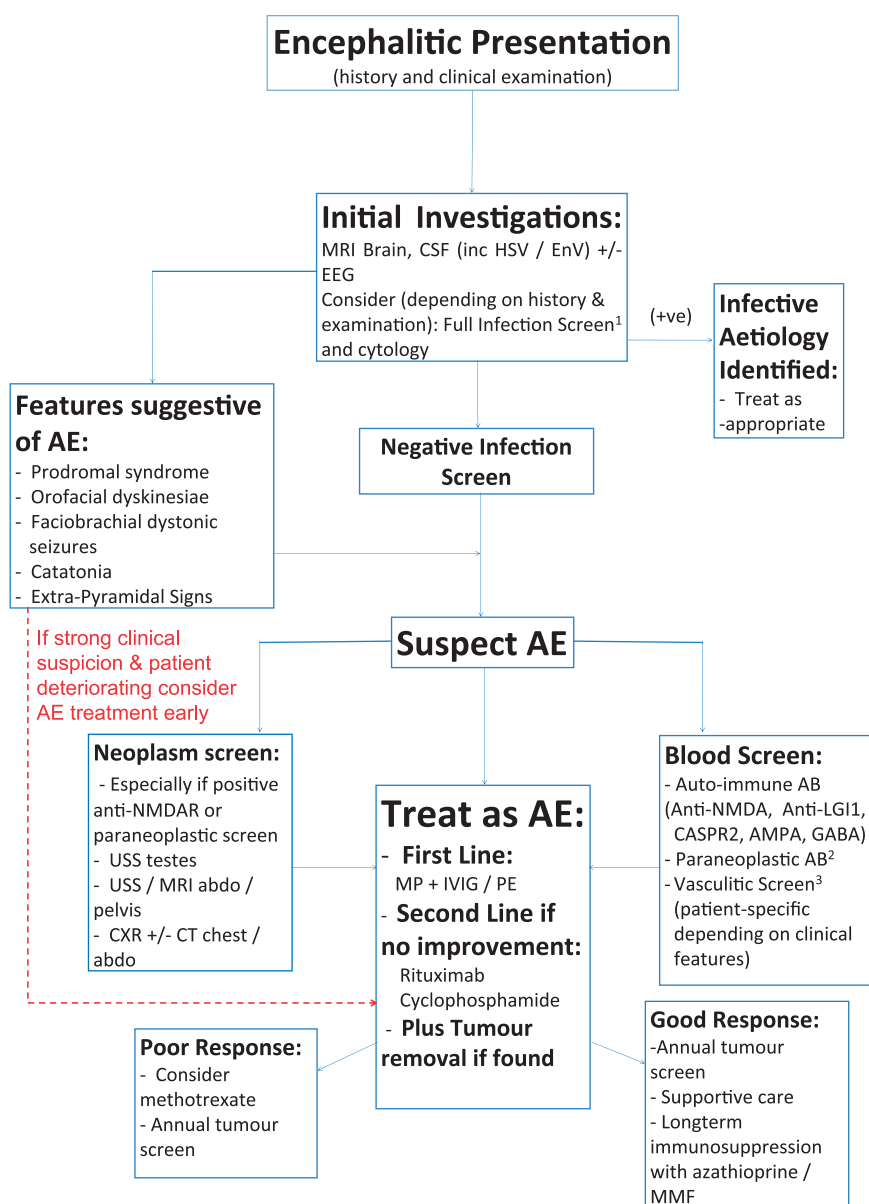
Encephalitic Presentation
(history and clinical examination)

Initial Investigations:
MRI Brain, CSF (inc HSV / EnV) +/- EEG
Consider (depending on history & examination): Full Infection Screen$^1$ and cytology

(+ve)

Infective Aetiology Identified:
- Treat as -appropriate

Features suggestive of AE:
- Prodromal syndrome
- Orofacial dyskinesiae
- Faciobrachial dystonic seizures
- Catatonia
- Extra-Pyramidal Signs

Negative Infection Screen

If strong clinical suspicion & patient deteriorating consider AE treatment early

Suspect AE

Neoplasm screen:
- Especially if positive anti-NMDAR or paraneoplastic screen
- USS testes
- USS / MRI abdo / pelvis
- CXR +/- CT chest / abdo

Treat as AE:
- First Line:
MP + IVIG / PE
- Second Line if no improvement:
Rituximab
Cyclophosphamide
- Plus Tumour removal if found

Blood Screen:
- Auto-immune AB (Anti-NMDA, Anti-LGI1, CASPR2, AMPA, GABA)
- Paraneoplastic AB$^2$
- Vasculitic Screen$^3$ (patient-specific depending on clinical features)

Poor Response:
- Consider methotrexate
- Annual tumour screen

Good Response:
-Annual tumour screen
- Supportive care
- Longterm immunosuppression with azathioprine / MMF